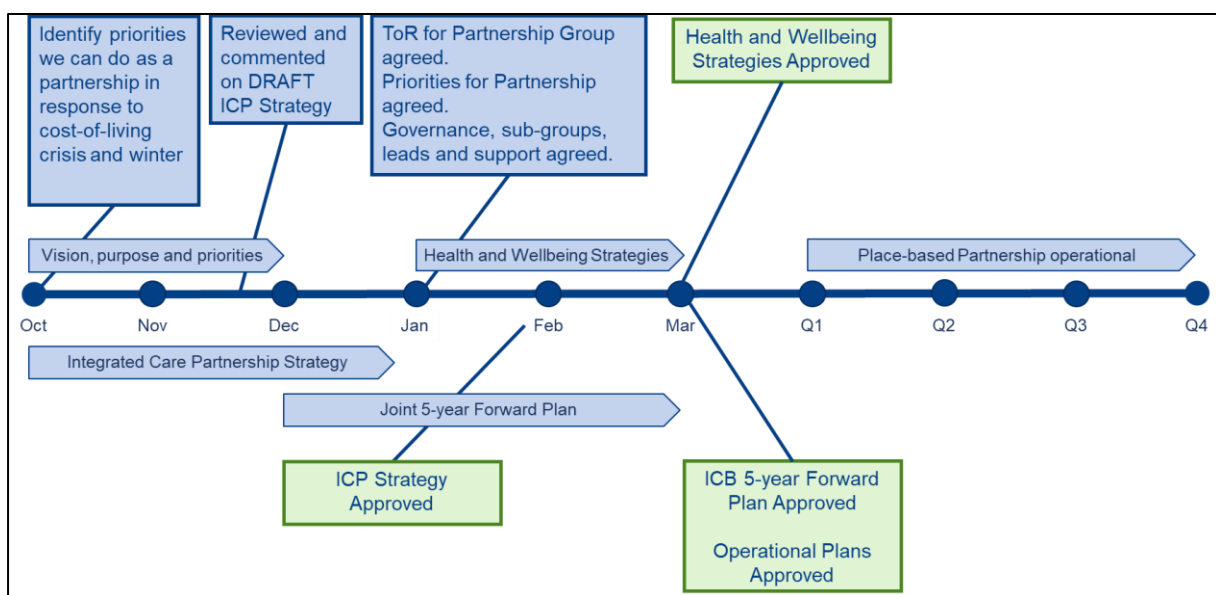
Identify priorities we can do as a partnership in response to cost-of-living crisis and winter

Reviewed and commented on DRAFT ICP Strategy

ToR for Partnership Group agreed.
Priorities for Partnership agreed.
Governance, sub-groups, leads and support agreed.

Health and Wellbeing Strategies Approved

Vision, purpose and priorities

Health and Wellbeing Strategies

Place-based Partnership operational

Oct

Nov

Dec

Jan

Feb

Mar

Q1

Q2

Q3

Q4

Integrated Care Partnership Strategy

Joint 5-year Forward Plan

ICP Strategy Approved

ICB 5-year Forward Plan Approved

Operational Plans Approved